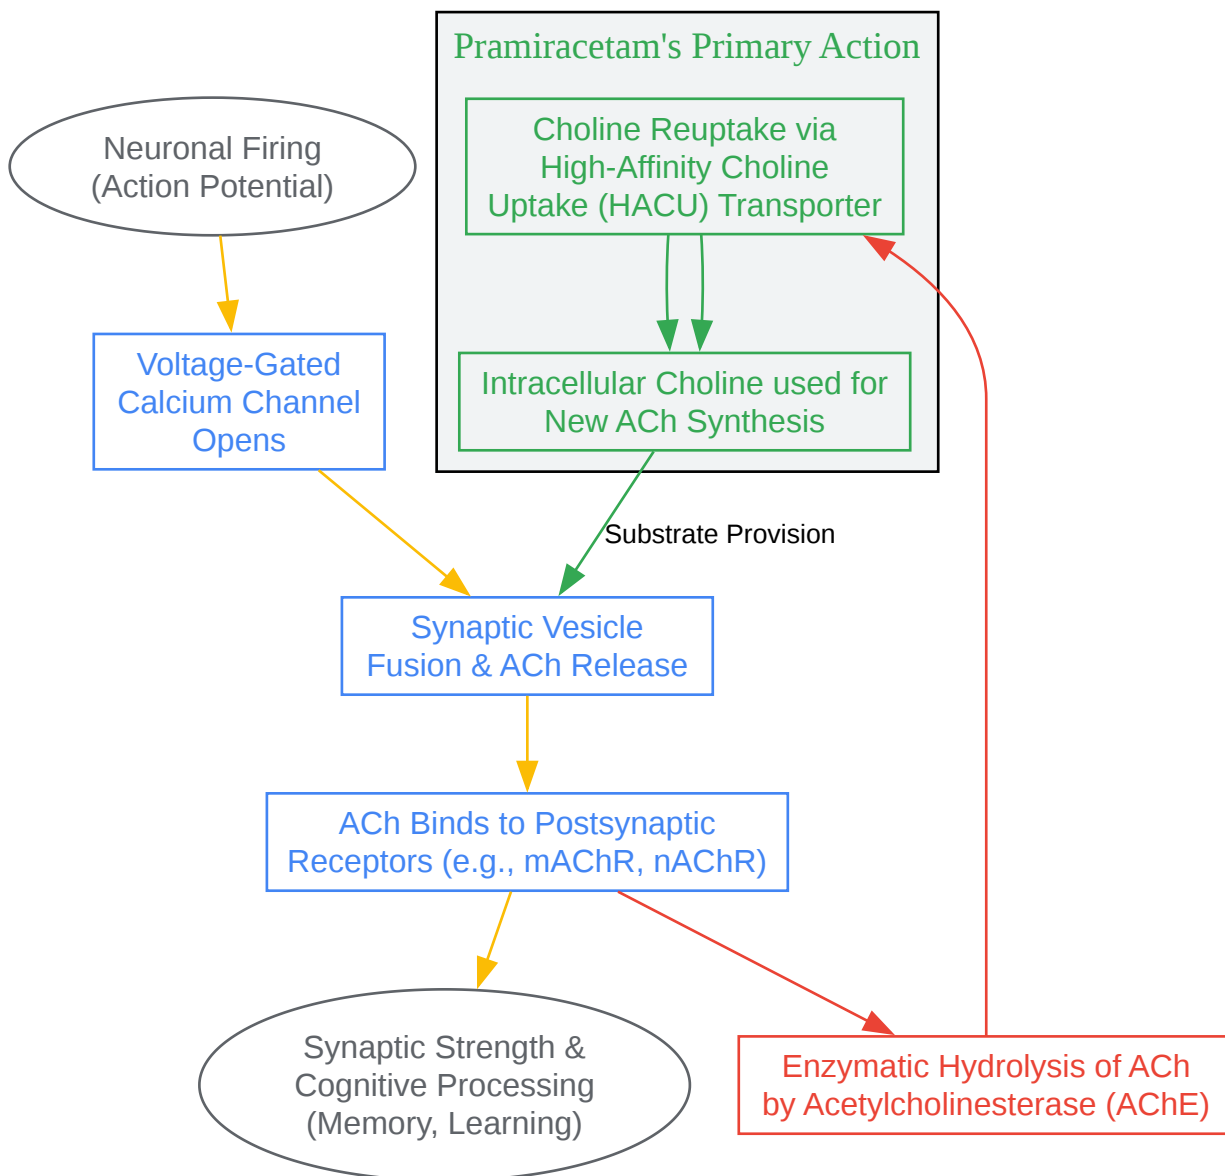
Pramiracetam's Primary Action

Choline Reuptake via High-Affinity Choline Uptake (HACU) Transporter

Intracellular Choline used for New ACh Synthesis

Neuronal Firing (Action Potential)

Voltage-Gated Calcium Channel Opens

Substrate Provision

Synaptic Vesicle Fusion & ACh Release

ACh Binds to Postsynaptic Receptors (e.g., mAChR, nAChR)

Synaptic Strength & Cognitive Processing (Memory, Learning)

Enzymatic Hydrolysis of ACh by Acetylcholinesterase (AChE)